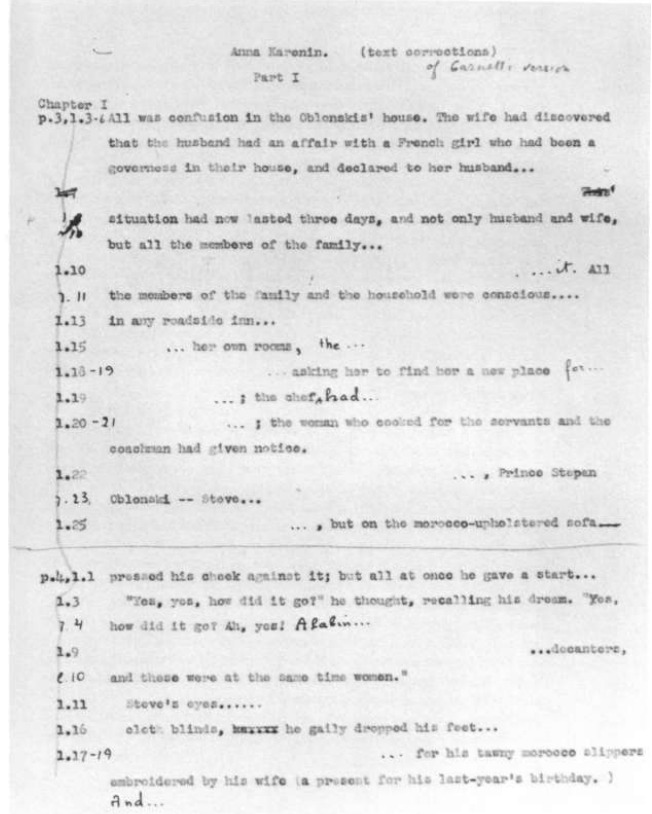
Anna Karenin. (text corrections)
of Garnett's version
Part I

Chapter I
p.3,1.3-6 All was confusion in the Oblonskis' house. The wife had discovered that the husband had an affair with a French girl who had been a governess in their house, and declared to her husband...

1.7 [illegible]

1.8 situation had now lasted three days, and not only husband and wife, but all the members of the family...

1.10 ...it. All

1.11 the members of the family and the household were conscious....

1.13 in any roadside inn...

1.15 ... her own rooms, the ...

1.18-19 ... asking her to find her a new place for...

1.19 ...; the chef had...

1.20-21 ... ; the woman who cooked for the servants and the coachman had given notice.

1.22 ..., Prince Stepan

1.23 Oblonski -- Steve...

1.25 ..., but on the morocco-upholstered sofa___

p.4,1.1 pressed his cheek against it; but all at once he gave a start...

1.3 "Yes, yes, how did it go?" he thought, recalling his dream. "Yes,

1.4 how did it go? Ah, yes! Alabin...

1.9 ...decanters,

1.10 and these were at the same time women."

1.11 Steve's eyes......

1.16 cloth blinds, he gaily dropped his feet...

1.17-19 ... for his tawny morocco slippers embroidered by his wife (a present for his last-year's birthday.) And...